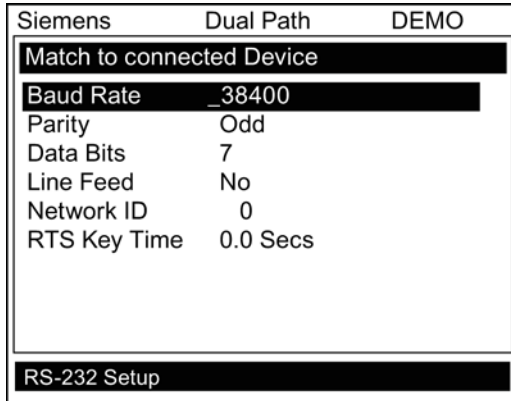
Siemens Dual Path DEMO

Match to connected Device

| | |
|---|---|
| Baud Rate | _38400 |
| Parity | Odd |
| Data Bits | 7 |
| Line Feed | No |
| Network ID | 0 |
| RTS Key Time | 0.0 Secs |

RS-232 Setup